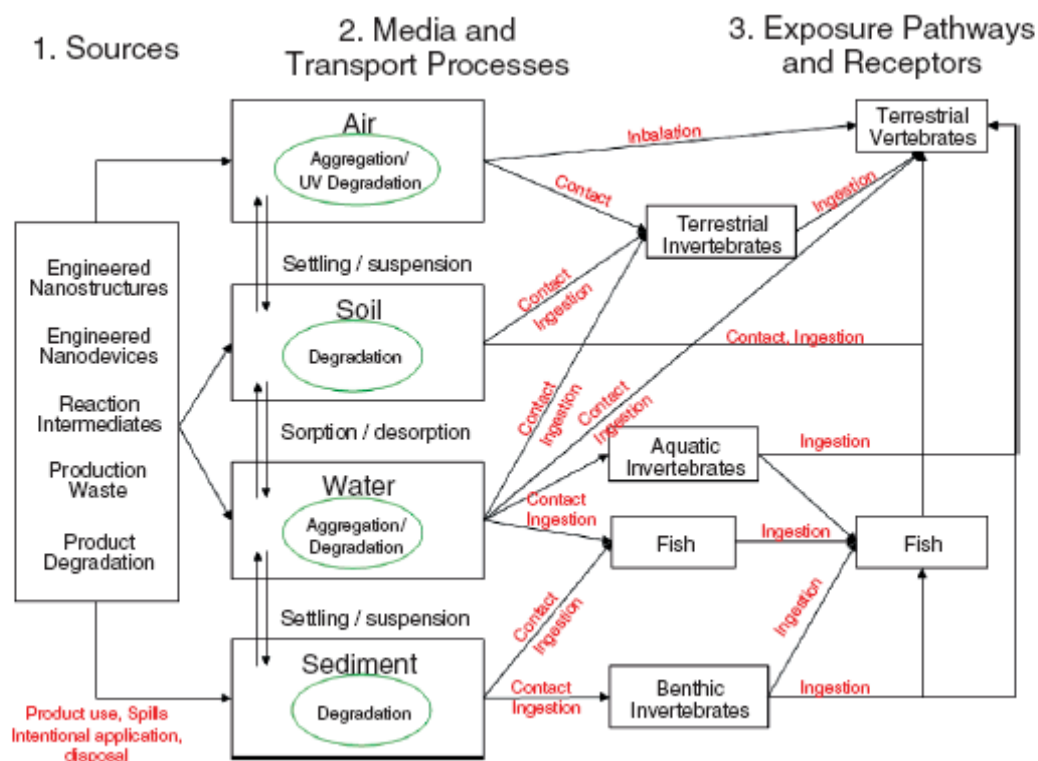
1. Sources

2. Media and Transport Processes

3. Exposure Pathways and Receptors

Engineered Nanostructures

Engineered Nanodevices

Reaction Intermediates

Production Waste

Product Degradation

Product use, Spills Intentional application, disposal

Air

Aggregation/ UV Degradation

Settling / suspension

Soil

Degradation

Sorption / desorption

Water

Aggregation/ Degradation

Settling / suspension

Sediment

Degradation

Inhalation

Contact

Terrestrial Vertebrates

Terrestrial Invertebrates

Ingestion

Contact

Ingestion

Contact, Ingestion

Contact

Ingestion

Contact

Ingestion

Aquatic Invertebrates

Ingestion

Contact

Ingestion

Fish

Ingestion

Fish

Contact

Ingestion

Ingestion

Contact

Ingestion

Benthic Invertebrates

Ingestion